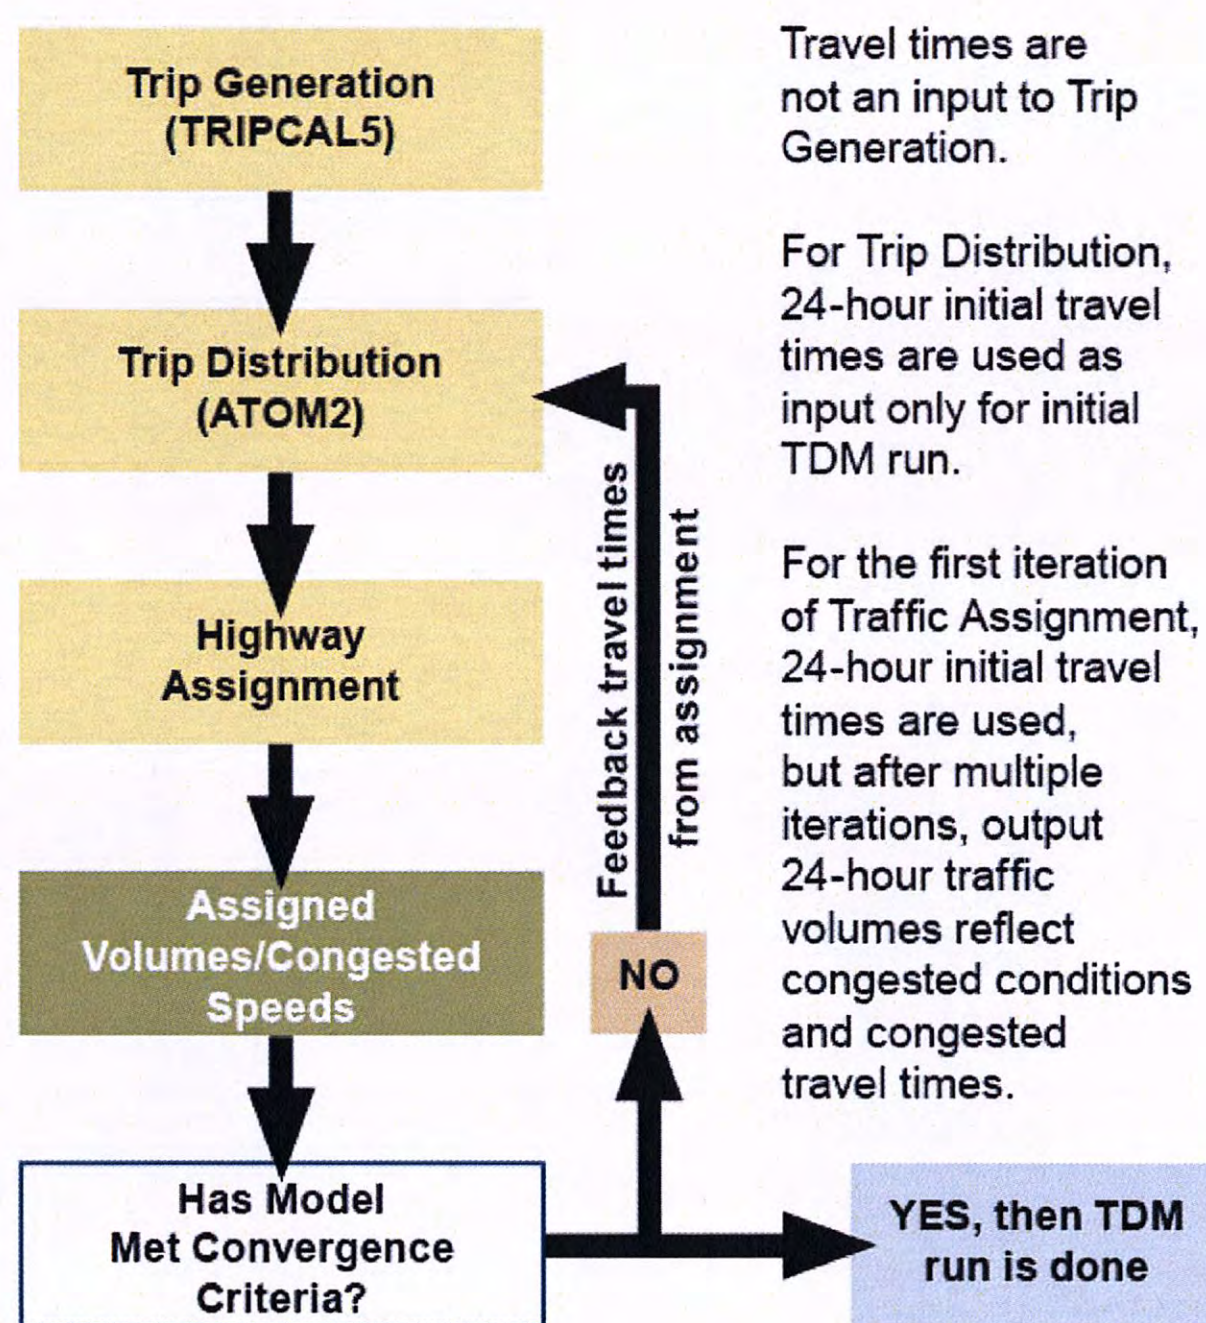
Trip Generation (TRIPCAL5)

Trip Distribution (ATOM2)

Highway Assignment

Assigned Volumes/Congested Speeds

Has Model Met Convergence Criteria?

NO

Feedback travel times from assignment

YES, then TDM run is done

Travel times are not an input to Trip Generation.

For Trip Distribution, 24-hour initial travel times are used as input only for initial TDM run.

For the first iteration of Traffic Assignment, 24-hour initial travel times are used, but after multiple iterations, output 24-hour traffic volumes reflect congested conditions and congested travel times.